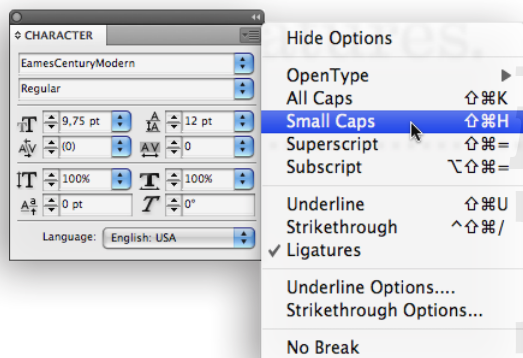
CHARACTER

EamesCenturyModern

Regular

9,75 pt

12 pt

(0)

0

100%

100%

0 pt

0°

Language: English: USA

Hide Options

OpenType

All Caps ⇧⌘K

Small Caps ⇧⌘H

Superscript ⇧⌘=

Subscript ⌥⇧⌘=

Underline ⇧⌘U

Strikethrough ^⇧⌘/

✓ Ligatures

Underline Options....

Strikethrough Options...

No Break